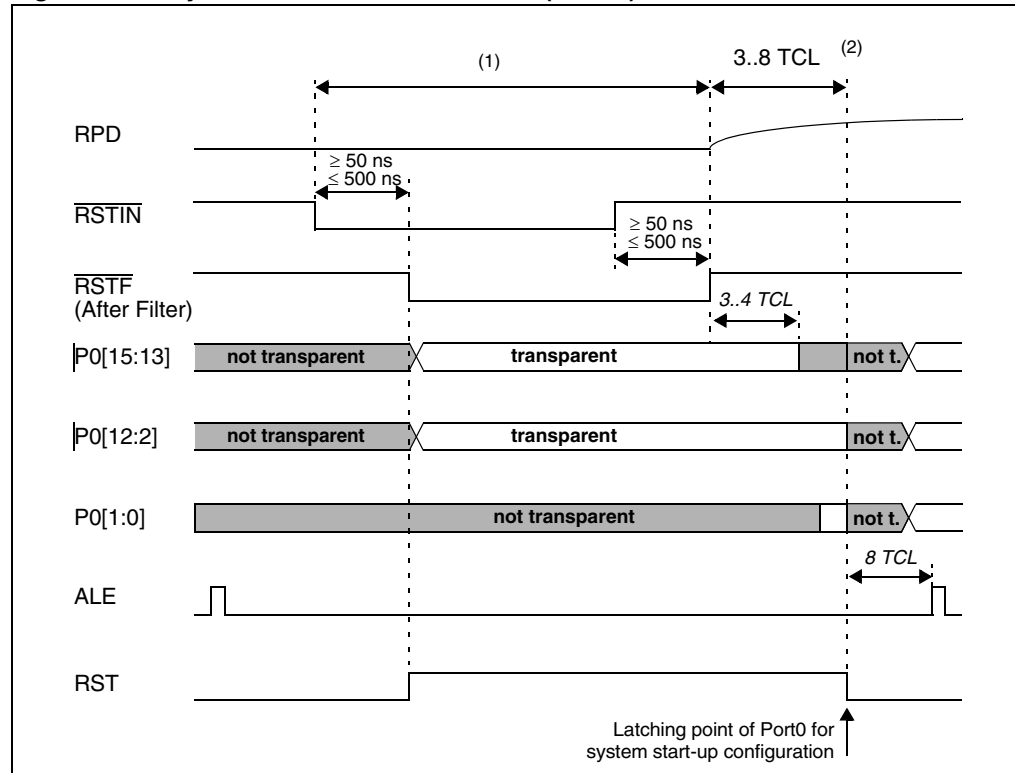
(1)

3..8 TCL $^{(2)}$

RPD

$\geq$ 50 ns
$\leq$ 500 ns

$\overline{\text{RSTIN}}$

$\geq$ 50 ns
$\leq$ 500 ns

$\overline{\text{RSTF}}$
(After Filter)

3..4 TCL

P0[15:13] not transparent transparent not t.

P0[12:2] not transparent transparent not t.

P0[1:0] not transparent not t.

8 TCL

ALE

RST

Latching point of Port0 for system start-up configuration